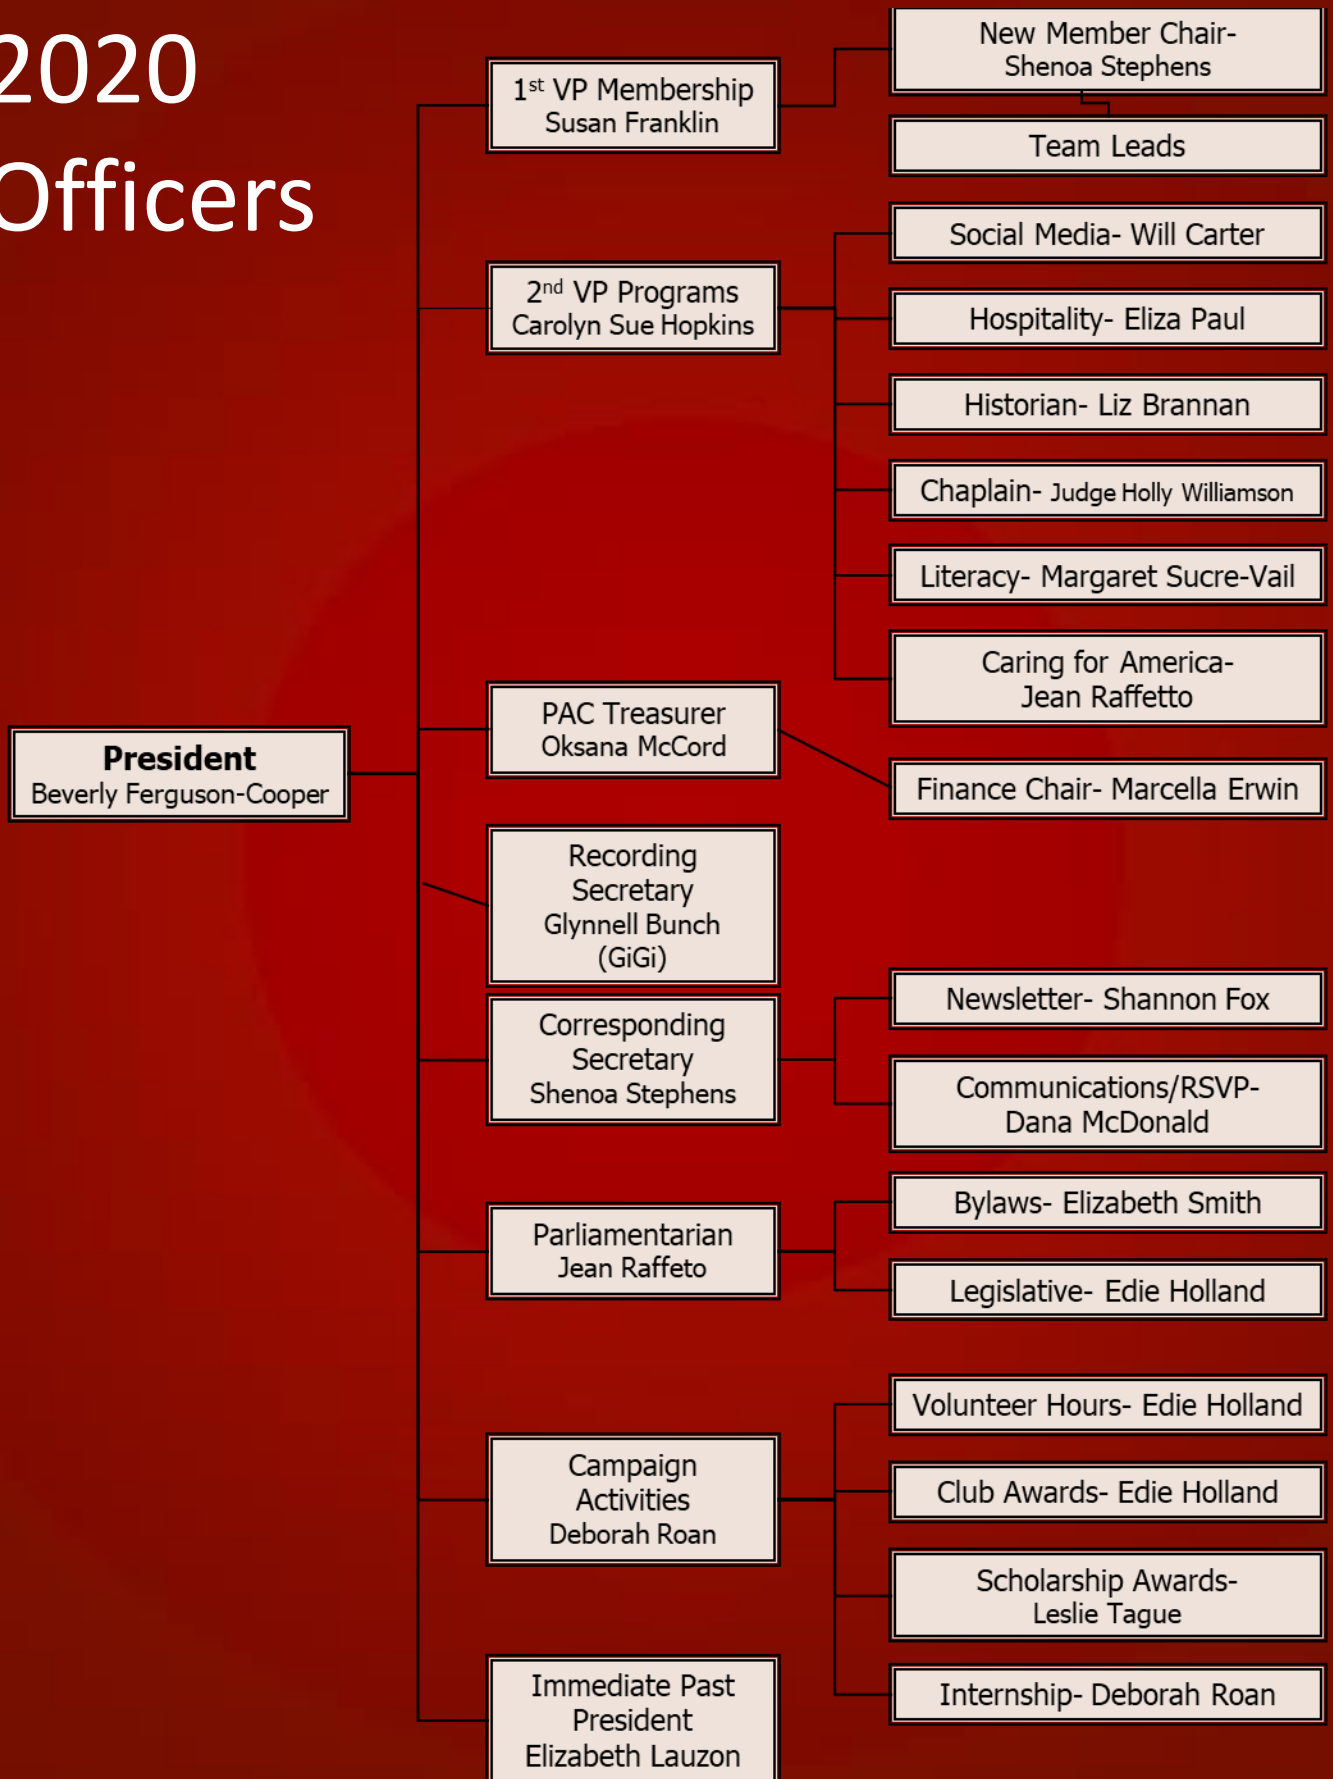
2020
Officers

President
Beverly Ferguson-Cooper

1$^{st}$ VP Membership
Susan Franklin

New Member Chair- Shenoa Stephens

Team Leads

2$^{nd}$ VP Programs
Carolyn Sue Hopkins

Social Media- Will Carter

Hospitality- Eliza Paul

Historian- Liz Brannan

Chaplain- Judge Holly Williamson

Literacy- Margaret Sucre-Vail

Caring for America- Jean Raffetto

PAC Treasurer
Oksana McCord

Finance Chair- Marcella Erwin

Recording Secretary
Glynnell Bunch (GiGi)

Corresponding Secretary
Shenoa Stephens

Newsletter- Shannon Fox

Communications/RSVP- Dana McDonald

Parliamentarian
Jean Raffeto

Bylaws- Elizabeth Smith

Legislative- Edie Holland

Campaign Activities
Deborah Roan

Volunteer Hours- Edie Holland

Club Awards- Edie Holland

Scholarship Awards- Leslie Tague

Internship- Deborah Roan

Immediate Past President
Elizabeth Lauzon